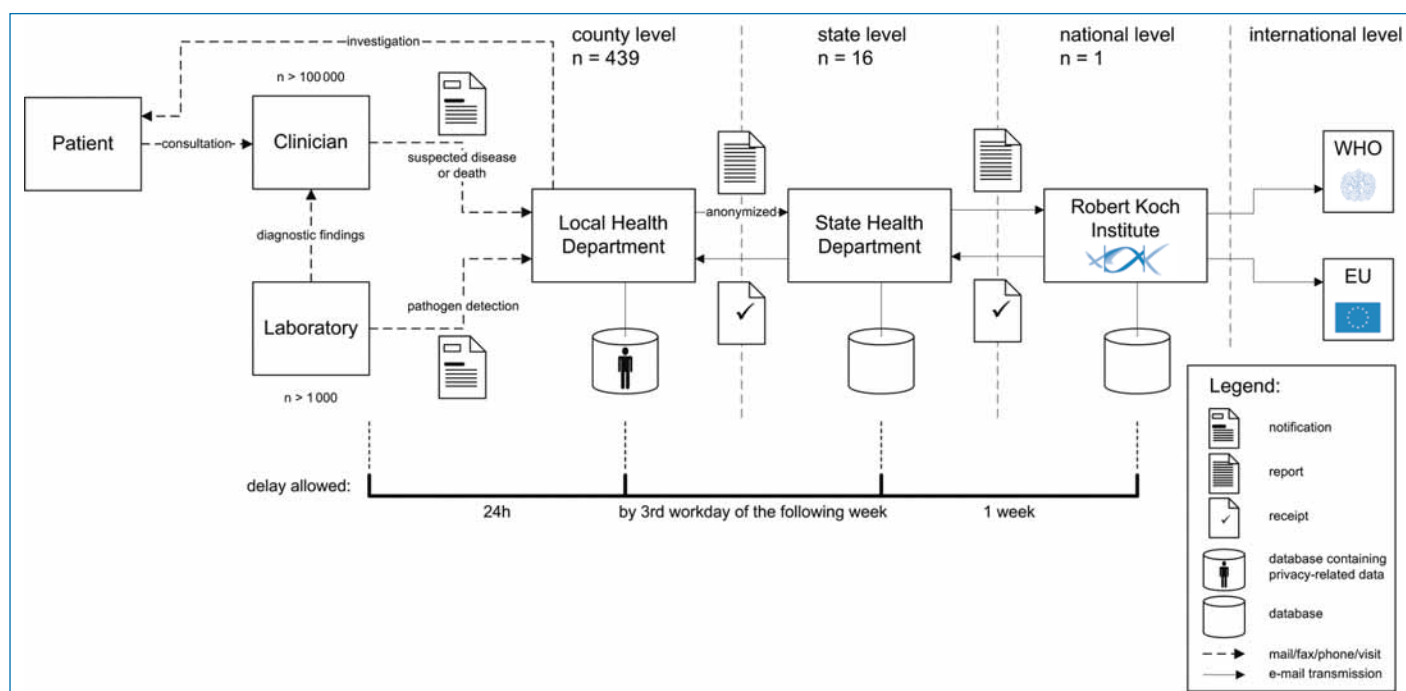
county level
n = 439

state level
n = 16

national level
n = 1

international level

investigation

n > 100 000

Patient

consultation

Clinician

suspected disease or death

diagnostic findings

Laboratory

pathogen detection

n > 1 000

Local Health Department

anonymized

State Health Department

Robert Koch Institute

WHO

EU

delay allowed:

24h

by 3rd workday of the following week

1 week

Legend:

notification

report

receipt

database containing privacy-related data

database

mail/fax/phone/visit

e-mail transmission